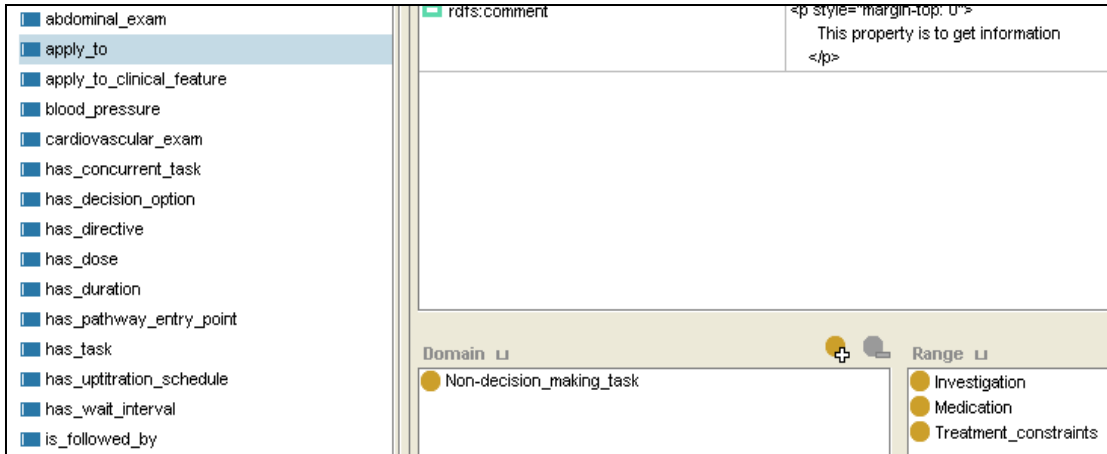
abdominal_exam
apply_to
apply_to_clinical_feature
blood_pressure
cardiovascular_exam
has_concurrent_task
has_decision_option
has_directive
has_dose
has_duration
has_pathway_entry_point
has_task
has_uptitration_schedule
has_wait_interval
is_followed_by

rdfs:comment

<p style="margin-top: 0">
This property is to get information
</p>

Domain

Non-decision_making_task

Range

Investigation
Medication
Treatment_constraints